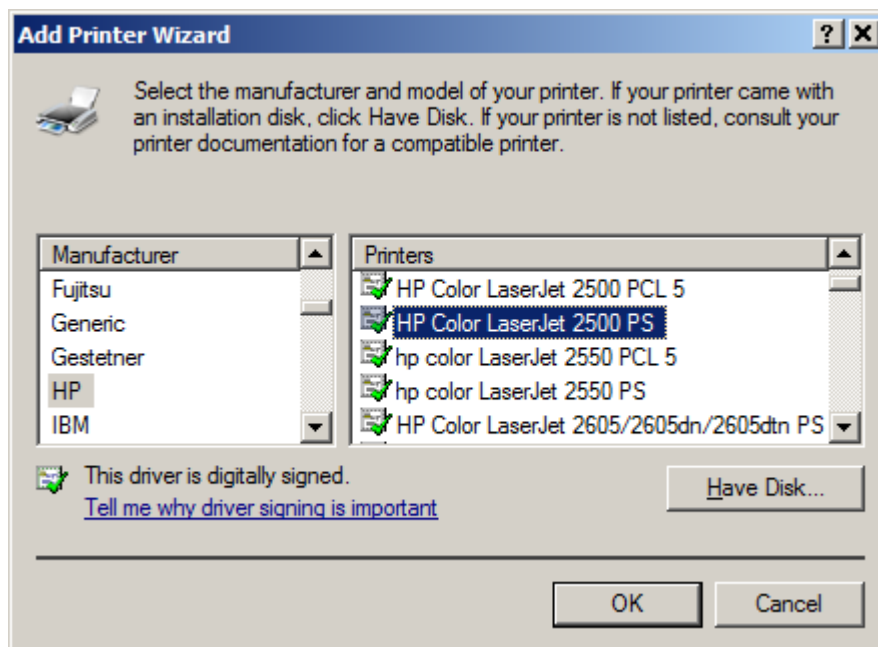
Add Printer Wizard

?

X

Select the manufacturer and model of your printer. If your printer came with an installation disk, click Have Disk. If your printer is not listed, consult your printer documentation for a compatible printer.

| Manufacturer |
|---|
| Fujitsu |
| Generic |
| Gestetner |
| HP |
| IBM |

| Printers |
|---|
| HP Color LaserJet 2500 PCL 5 |
| HP Color LaserJet 2500 PS |
| hp color LaserJet 2550 PCL 5 |
| hp color LaserJet 2550 PS |
| HP Color LaserJet 2605/2605dn/2605dtn PS |

This driver is digitally signed.
Tell me why driver signing is important

Have Disk...

OK

Cancel